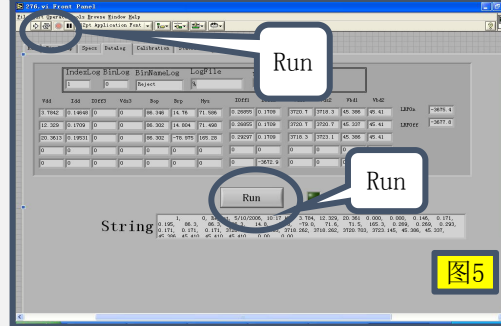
276.vi Front Panel
File Edit Operate Tools Browse Window Help
13pt Application Font

Run

Specs Datalog Calibration

IndexLog BinLog BinNameLog LogFile
1 0 Reject %

Vdd Idd IOff3 Vds3 Bop Brp Hys IOff1 Vd1 Vd2 LRPOn -3676.4
3.7842 0.14648 0 0 98.346 14.76 71.586 0.29895 0.1709 3720.7 3718.3 45.386 45.41 LRPOff -3677.8
12.329 0.1709 0 0 98.302 14.604 71.498 0.28855 0.1709 3720.7 3720.7 45.337 45.41
20.3613 0.19531 0 0 98.302 -78.875 165.28 0.29297 0.1709 3718.3 3723.1 45.386 45.41
0 0 0 0 0 0 0 0 -3672.9 0 0 0 0

Run

Run

String 1, 0, Reject, 5/10/2006, 10:17 ... 3.784, 12.329, 20.361, 0.000, 0.000, 0.146, 0.171, 0.195, 98.3, 98.3, 98.3, 14.8, ... -79.0, 71.6, 71.5, 165.3, 0.299, 0.289, 0.293, 0.171, 0.171, 0.171, 3720.7, 3720.7, 3718.262, 3718.262, 3720.703, 3723.145, 45.386, 45.337, 45.386, 45.410, 45.410, 0.00, 0.00

图5